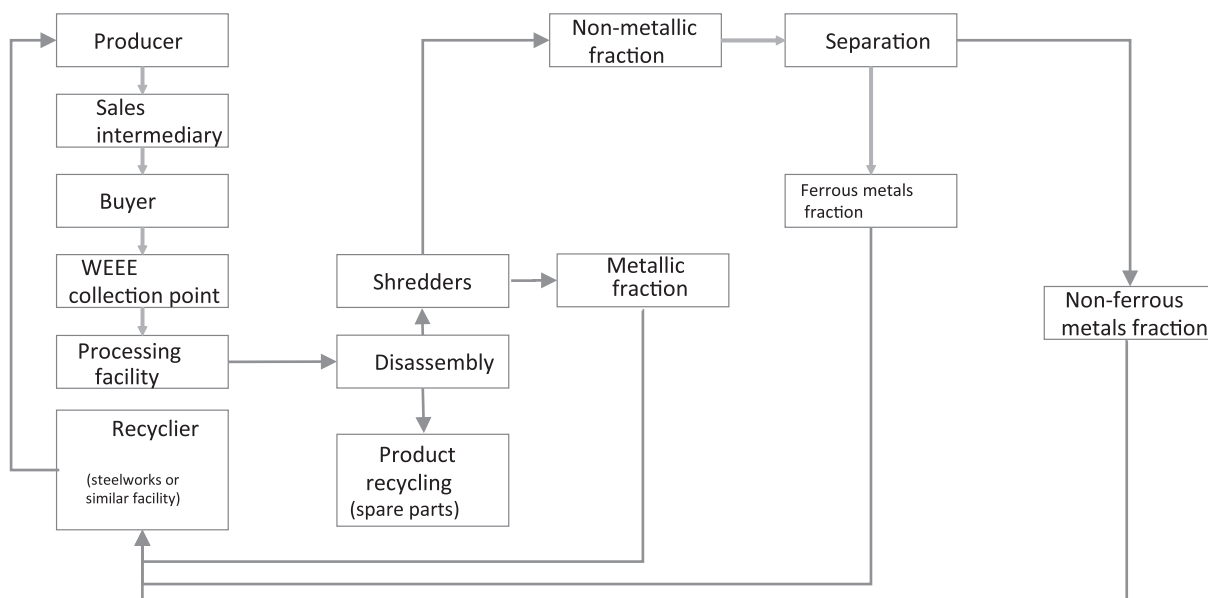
Producer

Sales intermediary

Buyer

WEEE collection point

Processing facility

Recyclier

(steelworks or similar facility)

Shredders

Disassembly

Product recycling (spare parts)

Non-metallic fraction

Metallic fraction

Separation

Ferrous metals fraction

Non-ferrous metals fraction